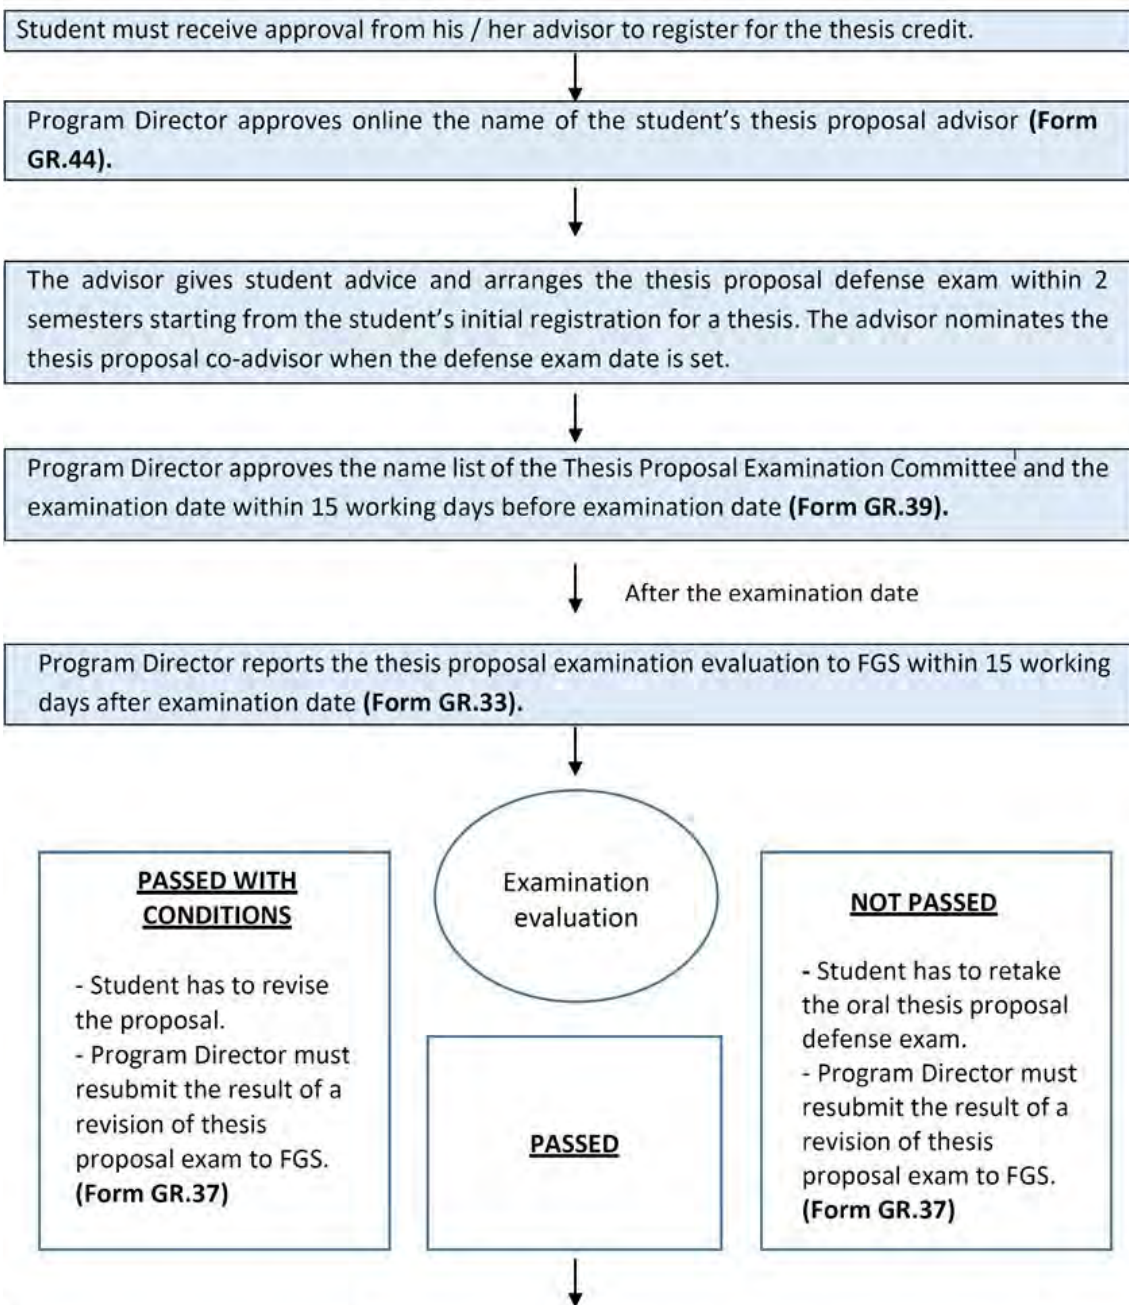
Student must receive approval from his / her advisor to register for the thesis credit.

Program Director approves online the name of the student's thesis proposal advisor **(Form GR.44).**

The advisor gives student advice and arranges the thesis proposal defense exam within 2 semesters starting from the student's initial registration for a thesis. The advisor nominates the thesis proposal co-advisor when the defense exam date is set.

Program Director approves the name list of the Thesis Proposal Examination Committee and the examination date within 15 working days before examination date **(Form GR.39).**

After the examination date

Program Director reports the thesis proposal examination evaluation to FGS within 15 working days after examination date **(Form GR.33).**

PASSED WITH CONDITIONS

- Student has to revise the proposal.
- Program Director must resubmit the result of a revision of thesis proposal exam to FGS. **(Form GR.37)**

Examination evaluation

PASSED

NOT PASSED

- Student has to retake the oral thesis proposal defense exam.
- Program Director must resubmit the result of a revision of thesis proposal exam to FGS. **(Form GR.37)**